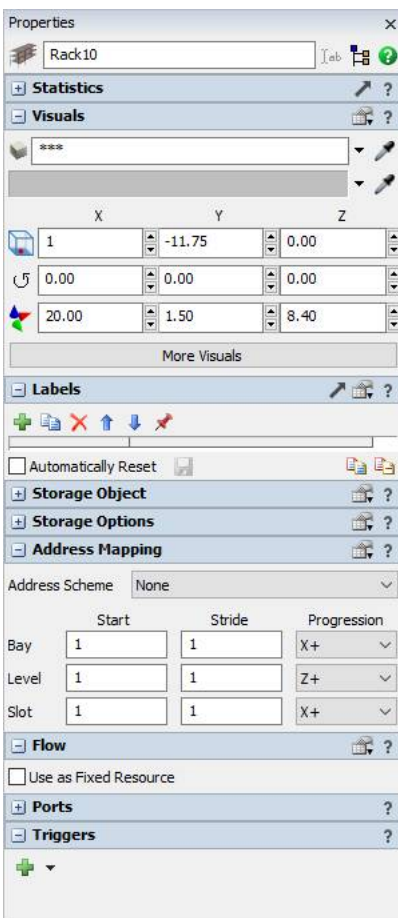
Properties

Rack10

+ Statistics ?

− Visuals ?

***

| | X | Y | Z |
|---|---|---|---|
| | 1 | -11.75 | 0.00 |
| | 0.00 | 0.00 | 0.00 |
| | 20.00 | 1.50 | 8.40 |

More Visuals

− Labels ?

Automatically Reset

+ Storage Object ?

+ Storage Options ?

− Address Mapping ?

Address Scheme None

| | Start | Stride | Progression |
|---|---|---|---|
| Bay | 1 | 1 | X+ |
| Level | 1 | 1 | Z+ |
| Slot | 1 | 1 | X+ |

− Flow ?

Use as Fixed Resource

+ Ports ?

− Triggers ?